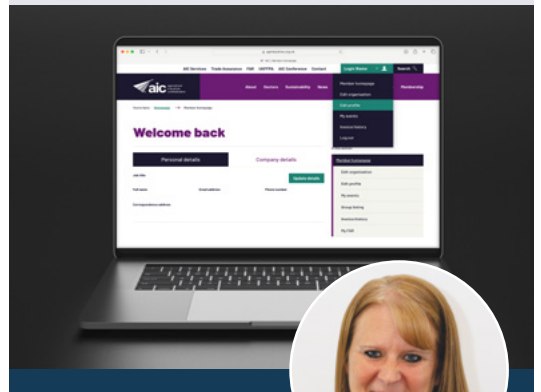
aic

AIC Services Trade Assurance TQP UKFPPA AIC Conference Contact

Login Name

Member homepage
Edit organisation
Edit profile
My events
Invoice history
Log out

About Sectors Sustainability News Membership

Welcome back

Personal details Company details

Update details

Member homepage
Edit organisation
Edit profile
My events
Group listing
Invoice history
My CMS